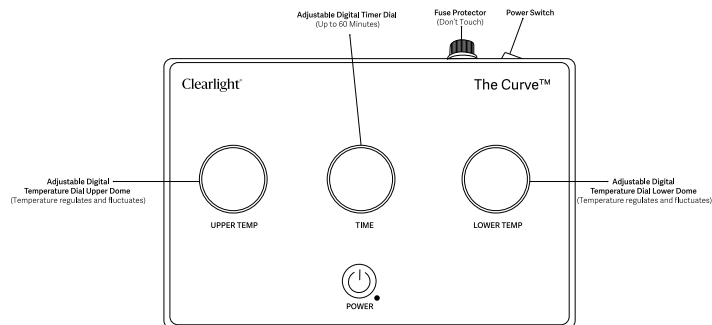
Adjustable Digital Timer Dial
(Up to 60 Minutes)

Fuse Protector
(Don't Touch)

Power Switch

Clearlight®

The Curve™

Adjustable Digital
Temperature Dial Upper Dome
(Temperature regulates and fluctuates)

UPPER TEMP

TIME

LOWER TEMP

Adjustable Digital
Temperature Dial Lower Dome
(Temperature regulates and fluctuates)

POWER